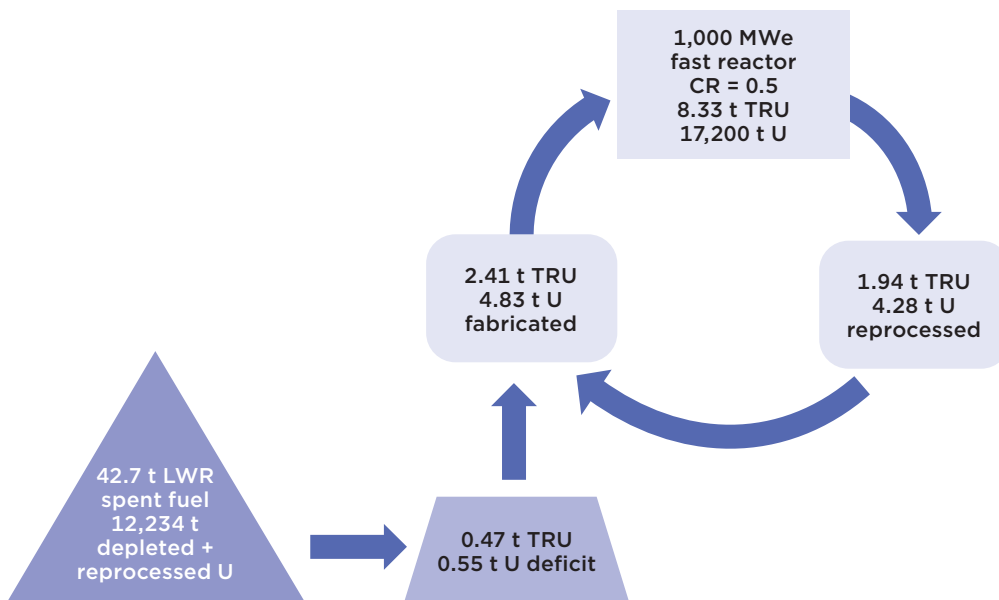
1,000 MWe
fast reactor
CR = 0.5
8.33 t TRU
17,200 t U

1.94 t TRU
4.28 t U
reprocessed

2.41 t TRU
4.83 t U
fabricated

42.7 t LWR
spent fuel
12,234 t
depleted +
reprocessed U

0.47 t TRU
0.55 t U deficit